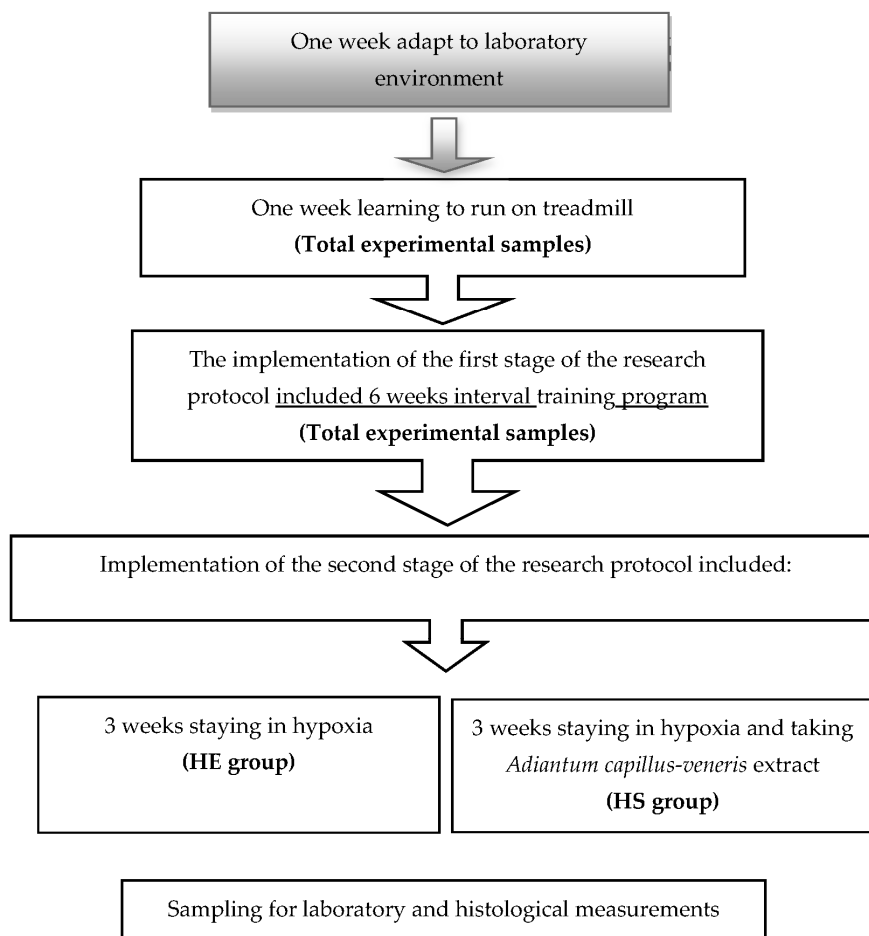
One week adapt to laboratory environment

One week learning to run on treadmill
**(Total experimental samples)**

The implementation of the first stage of the research protocol included 6 weeks interval training program
**(Total experimental samples)**

Implementation of the second stage of the research protocol included:

3 weeks staying in hypoxia
**(HE group)**

3 weeks staying in hypoxia and taking *Adiantum capillus-veneris* extract
**(HS group)**

Sampling for laboratory and histological measurements